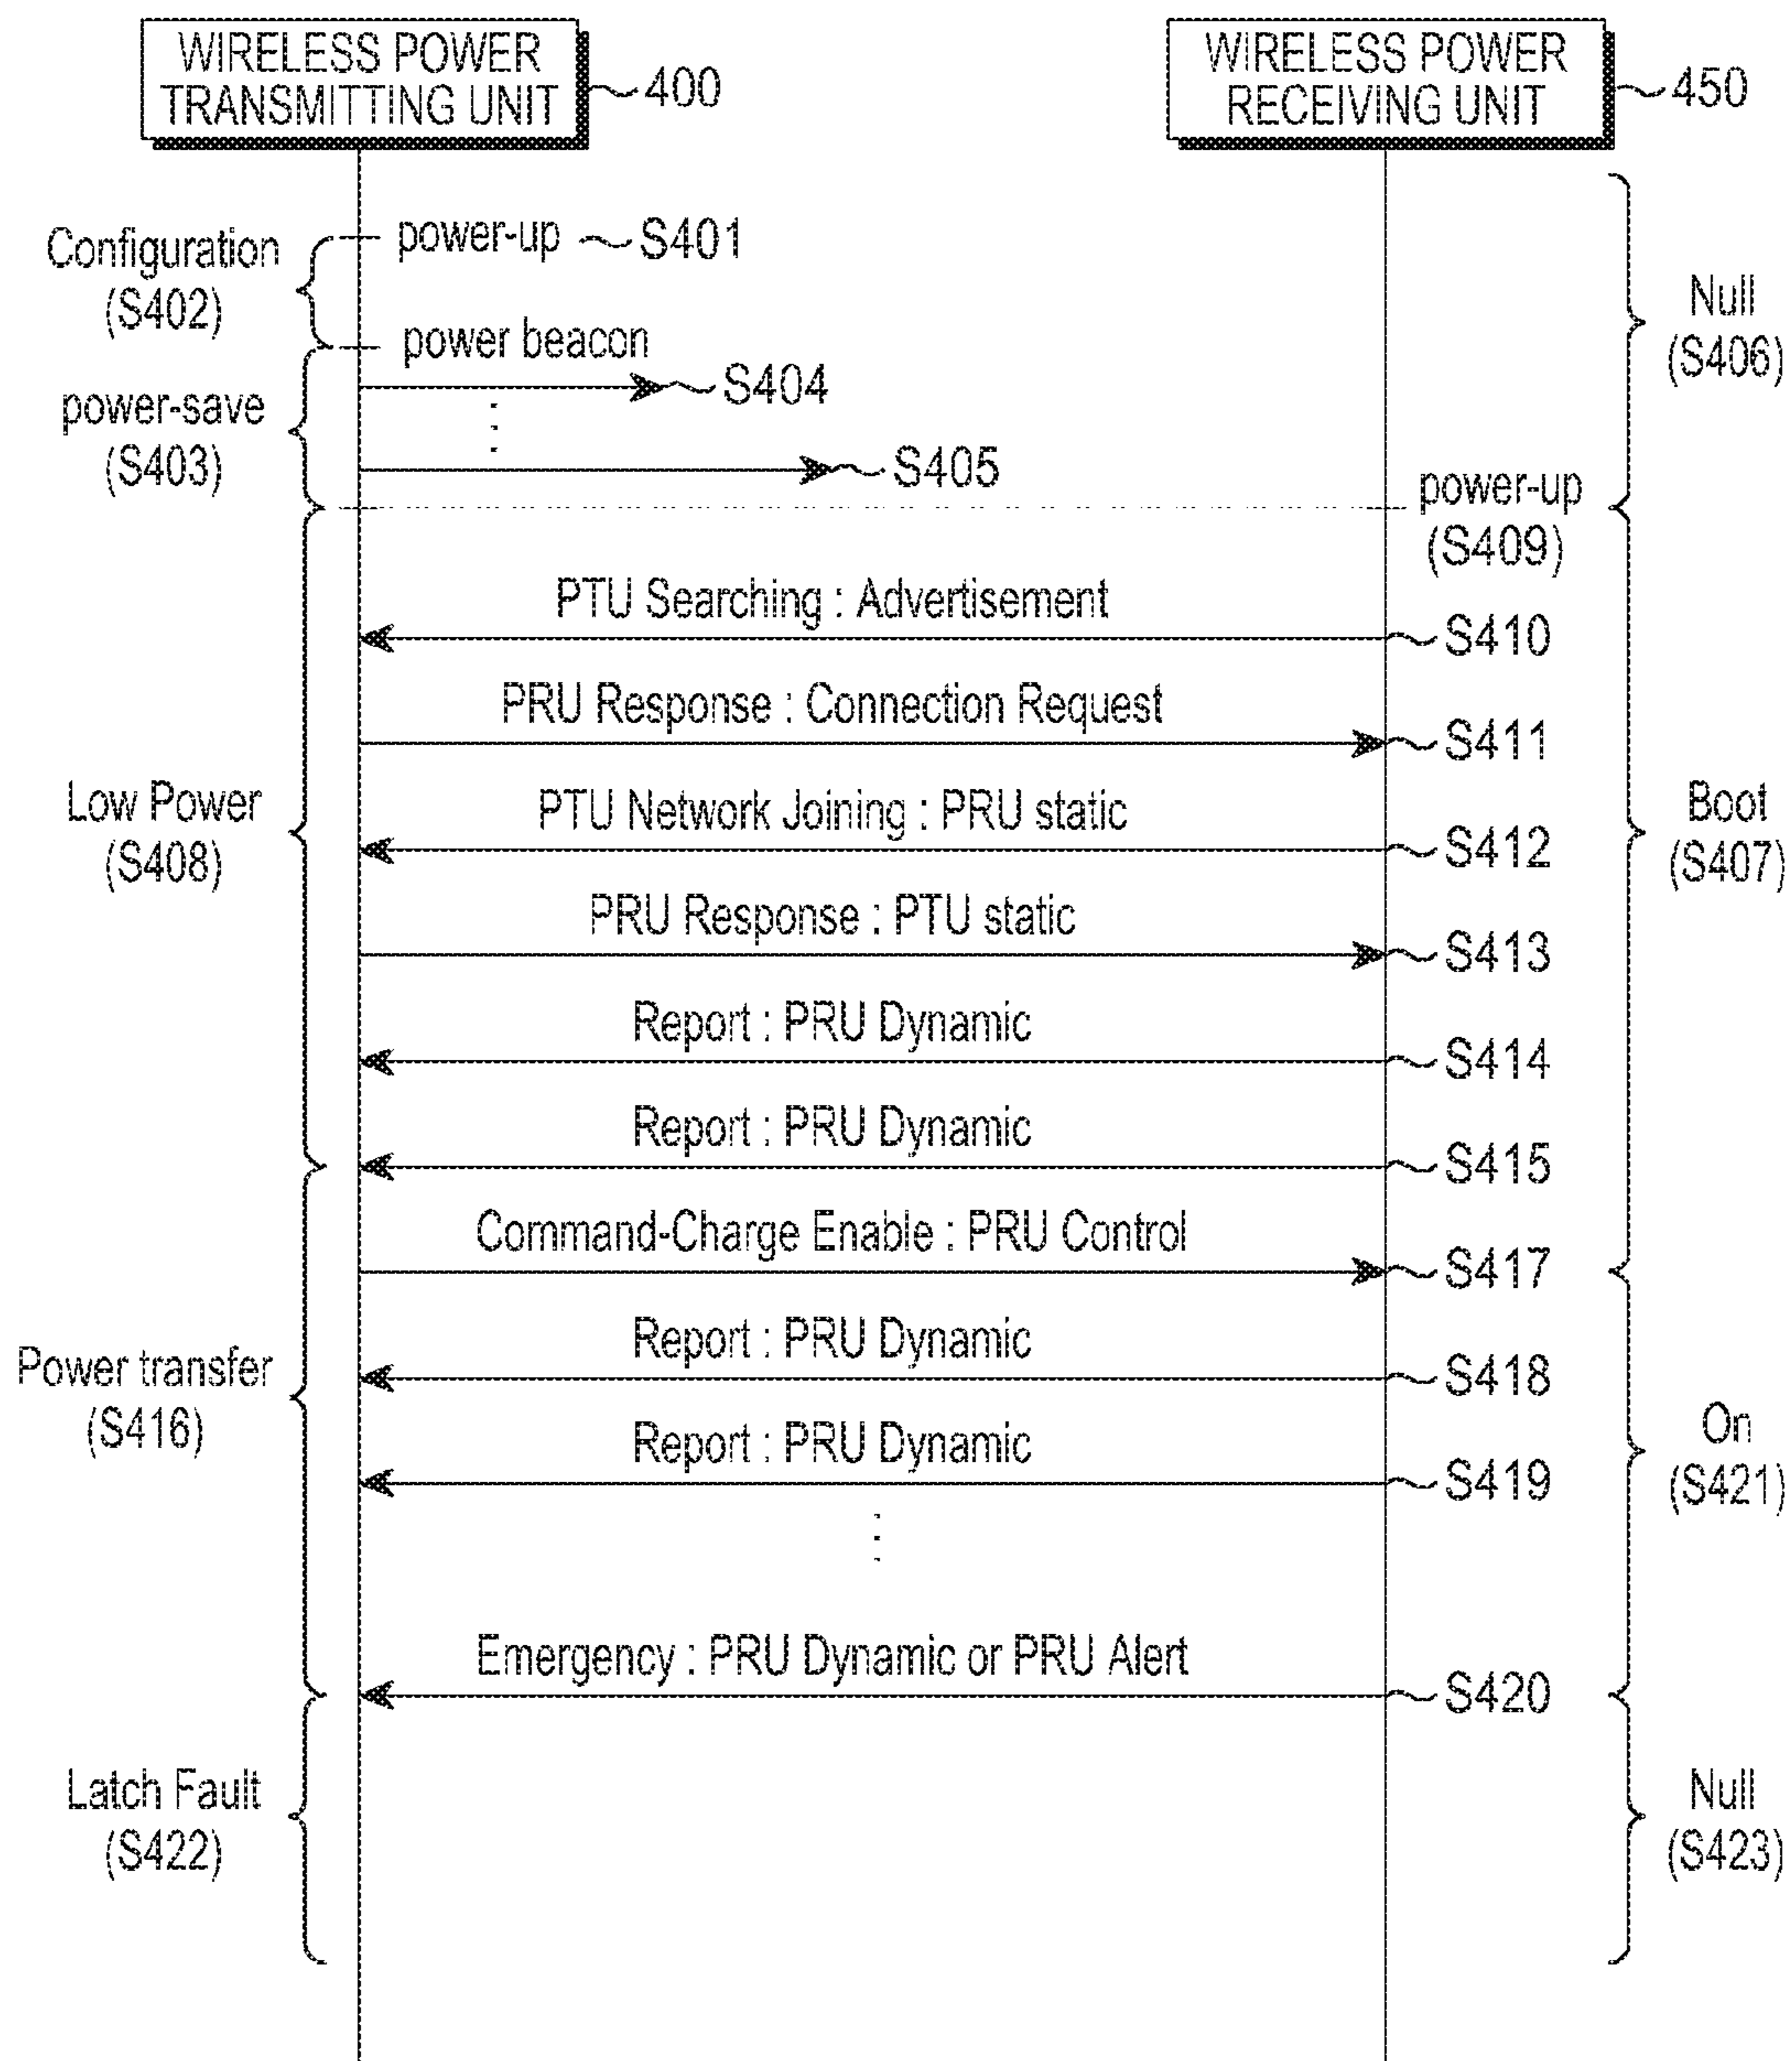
WIRELESS POWER TRANSMITTING UNIT
400

WIRELESS POWER RECEIVING UNIT
450

Configuration (S402)

power-up S401

power beacon

power-save (S403)

S404

S405

Null (S406)

power-up (S409)

PTU Searching : Advertisement
S410

PRU Response : Connection Request
S411

Low Power (S408)

PTU Network Joining : PRU static
S412

Boot (S407)

PRU Response : PTU static
S413

Report : PRU Dynamic
S414

Report : PRU Dynamic
S415

Command-Charge Enable : PRU Control
S417

Power transfer (S416)

Report : PRU Dynamic
S418

Report : PRU Dynamic
S419

On (S421)

Emergency : PRU Dynamic or PRU Alert
S420

Latch Fault (S422)

Null (S423)